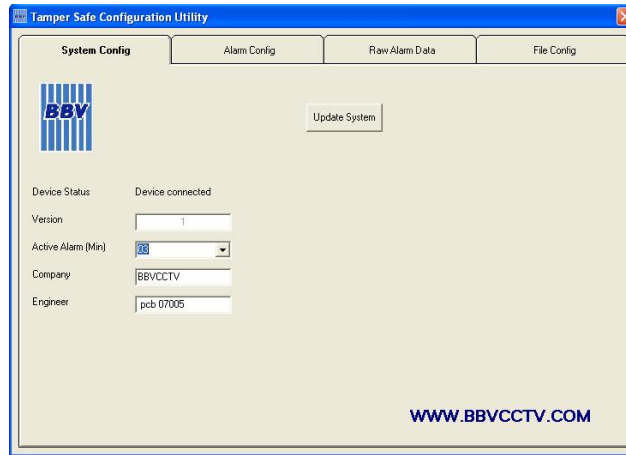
Tamper Safe Configuration Utility

System Config | Alarm Config | Raw Alarm Data | File Config

BBY

Update System

Device Status Device connected

Version 1

Active Alarm (Min) 03

Company BBVCCTV

Engineer pcb 07005

WWW.BBVCCTV.COM